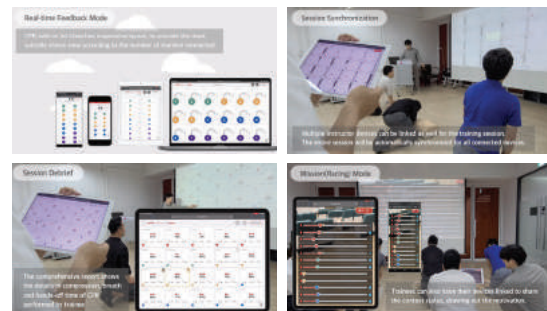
Real-time Feedback Mode

CPR skills in 3x3 matches responsive layout, to provide the most suitable device view according to the number of monitor connected.

Session Synchronization

Multiple instructor devices can be linked as well for the training session. The same session will be automatically synchronized for all connected devices.

Session Debrief

The comprehensive report shows the details of compressions, breath and hands-off time of CPR performed by trainee.

Mission(Racing) Mode

Trainees can also have their devices linked to share the current status, showing out the motivation.